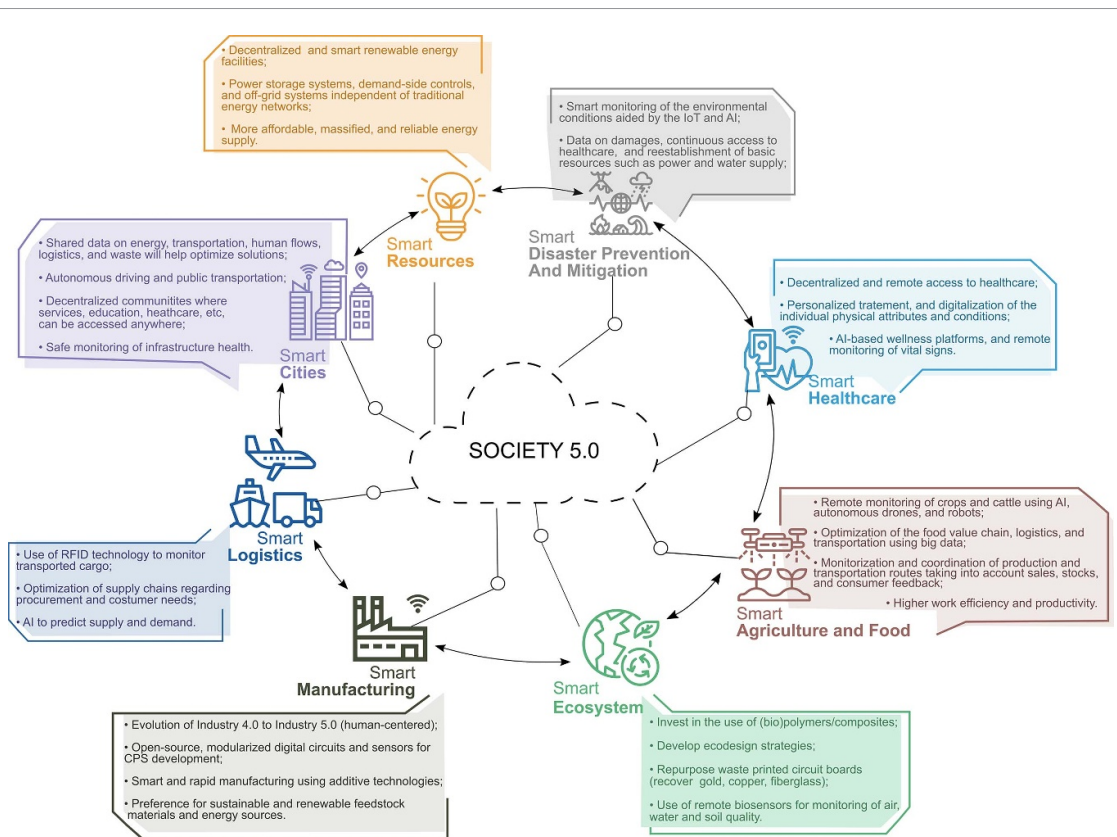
• Decentralized and smart renewable energy facilities;

• Power storage systems, demand-side controls, and off-grid systems independent of traditional energy networks;

• More affordable, massified, and reliable energy supply.

• Smart monitoring of the environmental conditions aided by the IoT and AI;

• Data on damages, continuous access to healthcare, and reestablishment of basic resources such as power and water supply;

Smart
Resources

Smart
Disaster Prevention
And Mitigation

• Shared data on energy, transportation, human flows, logistics, and waste will help optimize solutions;

• Autonomous driving and public transportation;

• Decentralized communitites where services, education, heathcare, etc, can be accessed anywhere;

• Safe monitoring of infrastructure health.

Smart
Cities

• Decentralized and remote access to healthcare;

• Personalized tratement, and digitalization of the individual physical attributes and conditions;

• AI-based wellness platforms, and remote monitoring of vital signs.

Smart
Healthcare

SOCIETY 5.0

Smart
Logistics

• Use of RFID technology to monitor transported cargo;

• Optimization of supply chains regarding procurement and costumer needs;

• AI to predict supply and demand.

• Remote monitoring of crops and cattle using AI, autonomous drones, and robots;

• Optimization of the food value chain, logistics, and transportation using big data;

• Monitorization and coordination of production and transportation routes taking into account sales, stocks, and consumer feedback;

• Higher work efficiency and productivity.

Smart
Agriculture and Food

Smart
Manufacturing

Smart
Ecosystem

• Evolution of Industry 4.0 to Industry 5.0 (human-centered);

• Open-source, modularized digital circuits and sensors for CPS development;

• Smart and rapid manufacturing using additive technologies;

• Preference for sustainable and renewable feedstock materials and energy sources.

• Invest in the use of (bio)polymers/composites;

• Develop ecodesign strategies;

• Repurpose waste printed circuit boards (recover gold, copper, fiberglass);

• Use of remote biosensors for monitoring of air, water and soil quality.